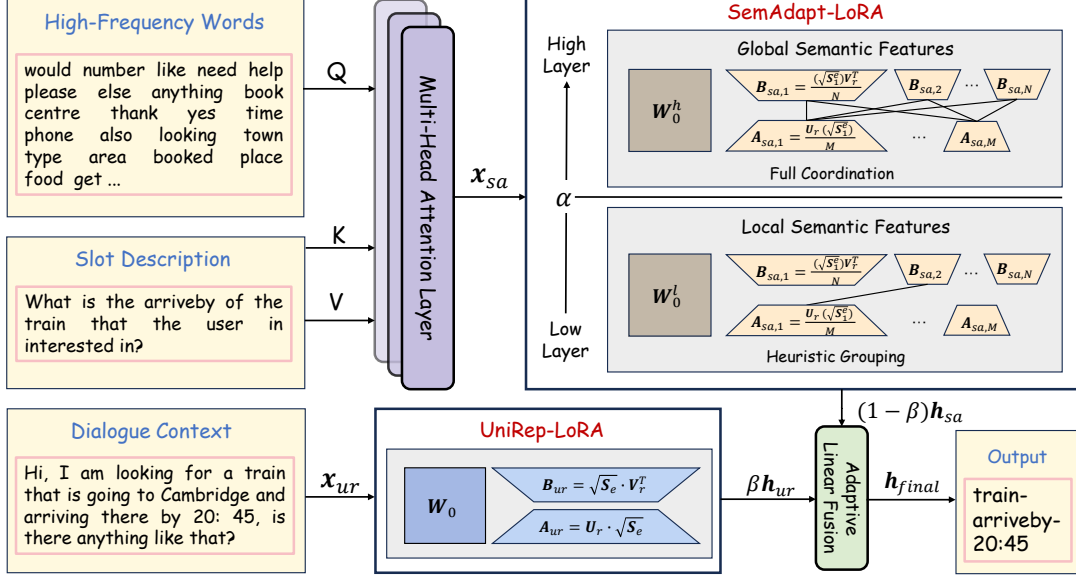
High-Frequency Words

would number like need help please else anything book centre thank yes time phone also looking town type area booked place food get ...

Slot Description

What is the arriveby of the train that the user in interested in?

Dialogue Context

Hi, I am looking for a train that is going to Cambridge and arriving there by 20: 45, is there anything like that?

Q

K

V

Multi-Head Attention Layer

$\boldsymbol{x}_{sa}$

$\boldsymbol{x}_{ur}$

SemAdapt-LoRA

High Layer

Low Layer

$\alpha$

Global Semantic Features

$\boldsymbol{W}_0^h$

$\boldsymbol{B}_{sa,1} = \frac{(\sqrt{\boldsymbol{S}_1^e})\boldsymbol{V}_r^T}{N}$

$\boldsymbol{B}_{sa,2}$

...

$\boldsymbol{B}_{sa,N}$

$\boldsymbol{A}_{sa,1} = \frac{\boldsymbol{U}_r(\sqrt{\boldsymbol{S}_1^e})}{M}$

...

$\boldsymbol{A}_{sa,M}$

Full Coordination

Local Semantic Features

$\boldsymbol{W}_0^l$

$\boldsymbol{B}_{sa,1} = \frac{(\sqrt{\boldsymbol{S}_1^e})\boldsymbol{V}_r^T}{N}$

$\boldsymbol{B}_{sa,2}$

...

$\boldsymbol{B}_{sa,N}$

$\boldsymbol{A}_{sa,1} = \frac{\boldsymbol{U}_r(\sqrt{\boldsymbol{S}_1^e})}{M}$

...

$\boldsymbol{A}_{sa,M}$

Heuristic Grouping

UniRep-LoRA

$\boldsymbol{W}_0$

$\boldsymbol{B}_{ur} = \sqrt{\boldsymbol{S}_e} \cdot \boldsymbol{V}_r^T$

$\boldsymbol{A}_{ur} = \boldsymbol{U}_r \cdot \sqrt{\boldsymbol{S}_e}$

$\beta \boldsymbol{h}_{ur}$

$(1-\beta)\boldsymbol{h}_{sa}$

Adaptive Linear Fusion

$\boldsymbol{h}_{final}$

Output

train-arriveby-20:45